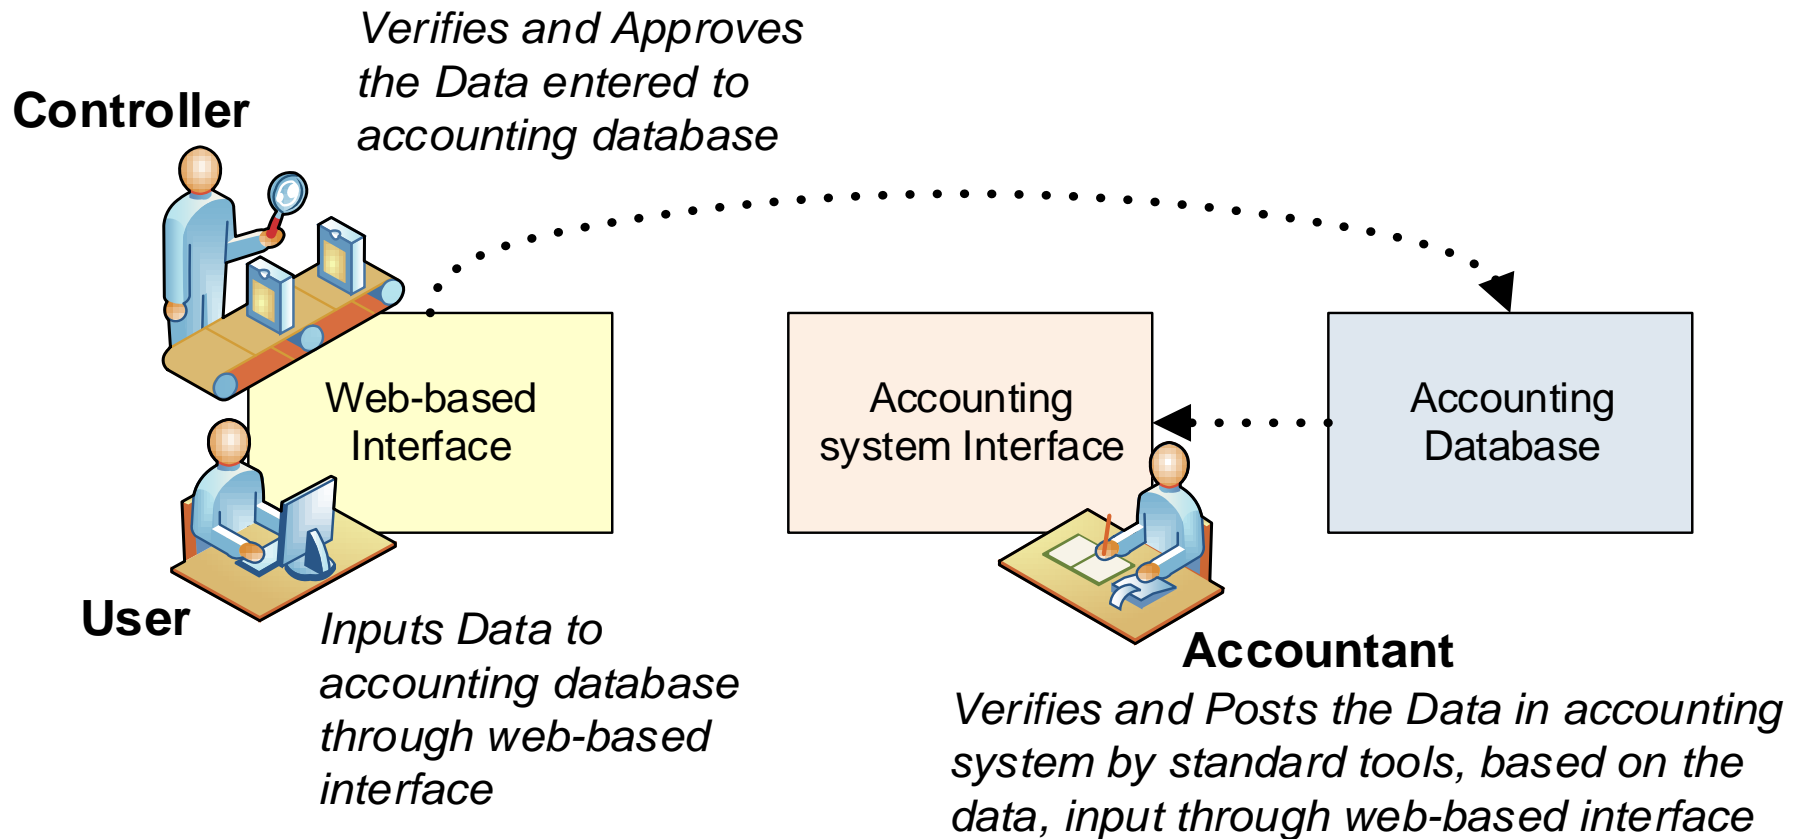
Verifies and Approves the Data entered to accounting database

Controller

Web-based Interface

Accounting system Interface

Accounting Database

User

Inputs Data to accounting database through web-based interface

Accountant

Verifies and Posts the Data in accounting system by standard tools, based on the data, input through web-based interface